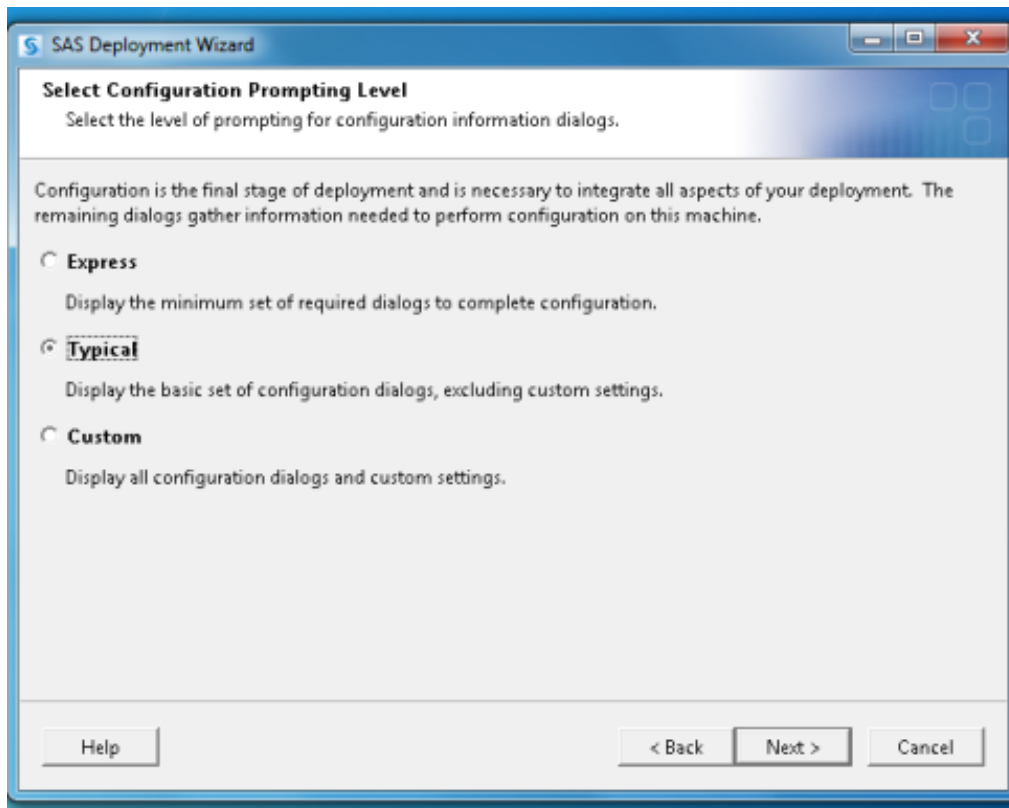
SAS Deployment Wizard

Select Configuration Prompting Level
Select the level of prompting for configuration information dialogs.

Configuration is the final stage of deployment and is necessary to integrate all aspects of your deployment. The remaining dialogs gather information needed to perform configuration on this machine.

Express

Display the minimum set of required dialogs to complete configuration.

Typical

Display the basic set of configuration dialogs, excluding custom settings.

Custom

Display all configuration dialogs and custom settings.

Help

< Back

Next >

Cancel